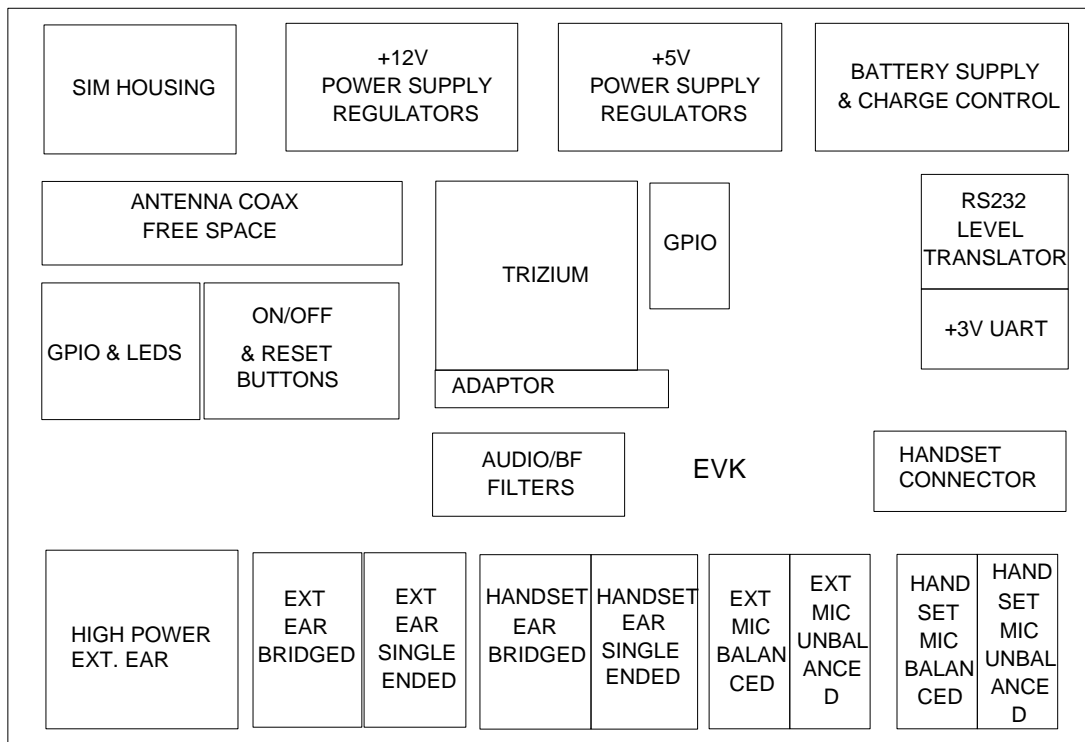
SIM HOUSING

+12V POWER SUPPLY REGULATORS

+5V POWER SUPPLY REGULATORS

BATTERY SUPPLY & CHARGE CONTROL

ANTENNA COAX FREE SPACE

TRIZIUM

GPIO

RS232 LEVEL TRANSLATOR

+3V UART

GPIO & LEDS

ON/OFF & RESET BUTTONS

ADAPTOR

AUDIO/BF FILTERS

EVK

HANDSET CONNECTOR

HIGH POWER EXT. EAR

EXT EAR BRIDGED

EXT EAR SINGLE ENDED

HANDSET EAR BRIDGED

HANDSET EAR SINGLE ENDED

EXT MIC BALAN CED

EXT MIC UNBAL ANCE D

HAND SET MIC BALAN CED

HAND SET MIC UNBAL ANCE D